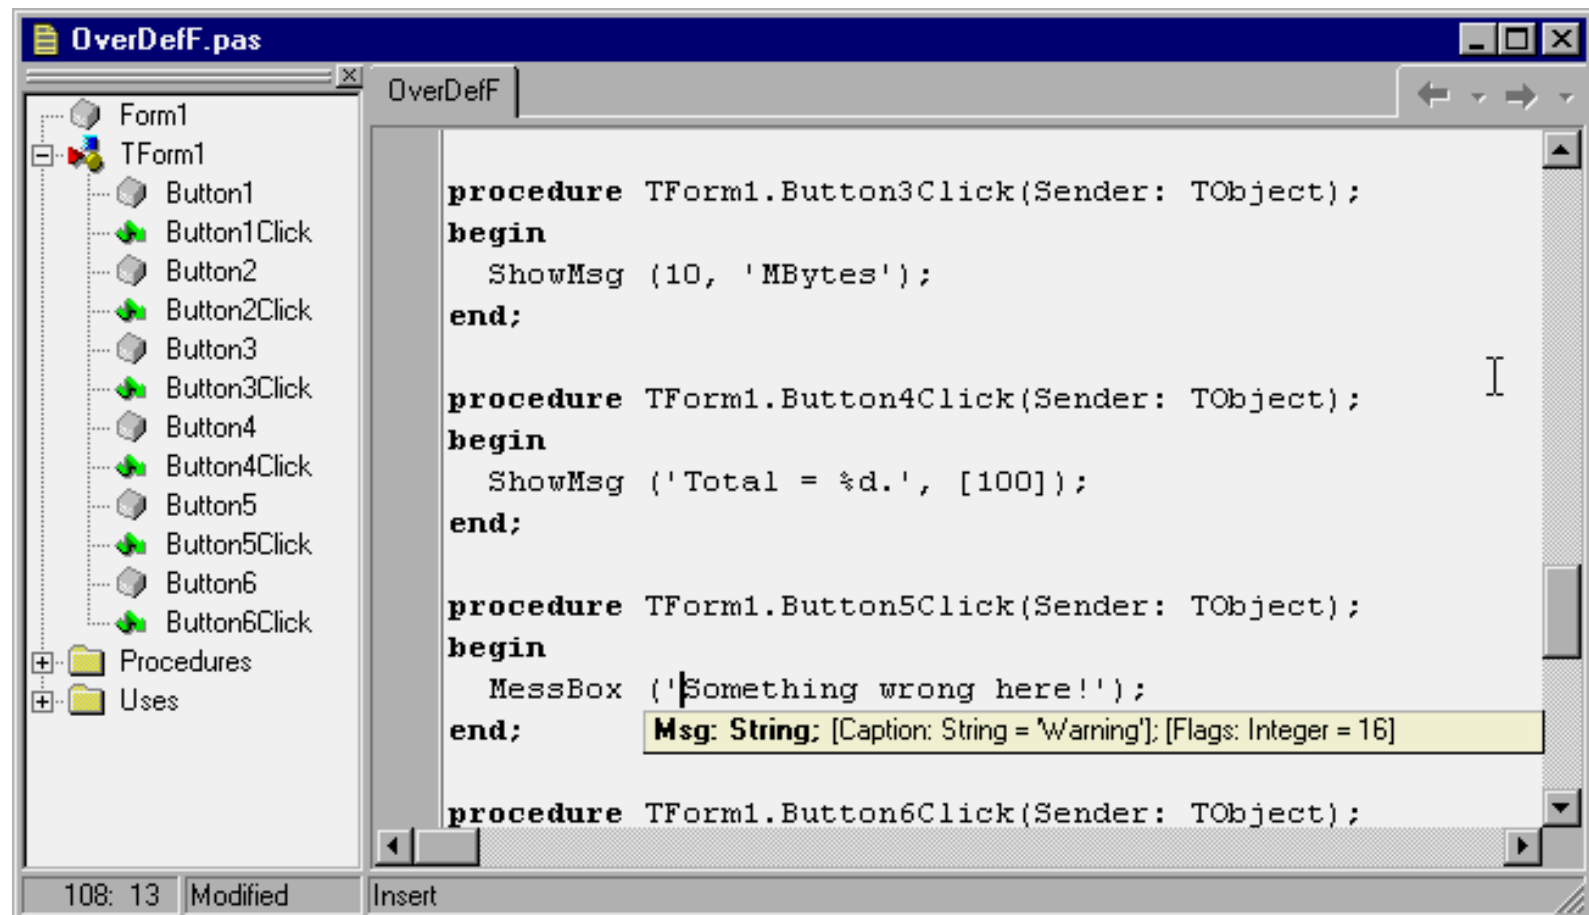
OverDefF.pas

Form1
TForm1
Button1
Button1Click
Button2
Button2Click
Button3
Button3Click
Button4
Button4Click
Button5
Button5Click
Button6
Button6Click
Procedures
Uses

OverDefF

procedure TForm1.Button3Click(Sender: TObject);
begin
  ShowMsg (10, 'MBytes');
end;

procedure TForm1.Button4Click(Sender: TObject);
begin
  ShowMsg ('Total = %d.', [100]);
end;

procedure TForm1.Button5Click(Sender: TObject);
begin
  MessBox ('Something wrong here!');
end;

Msg: String; [Caption: String = 'Warning']; [Flags: Integer = 16]

procedure TForm1.Button6Click(Sender: TObject);

108: 13 | Modified | Insert